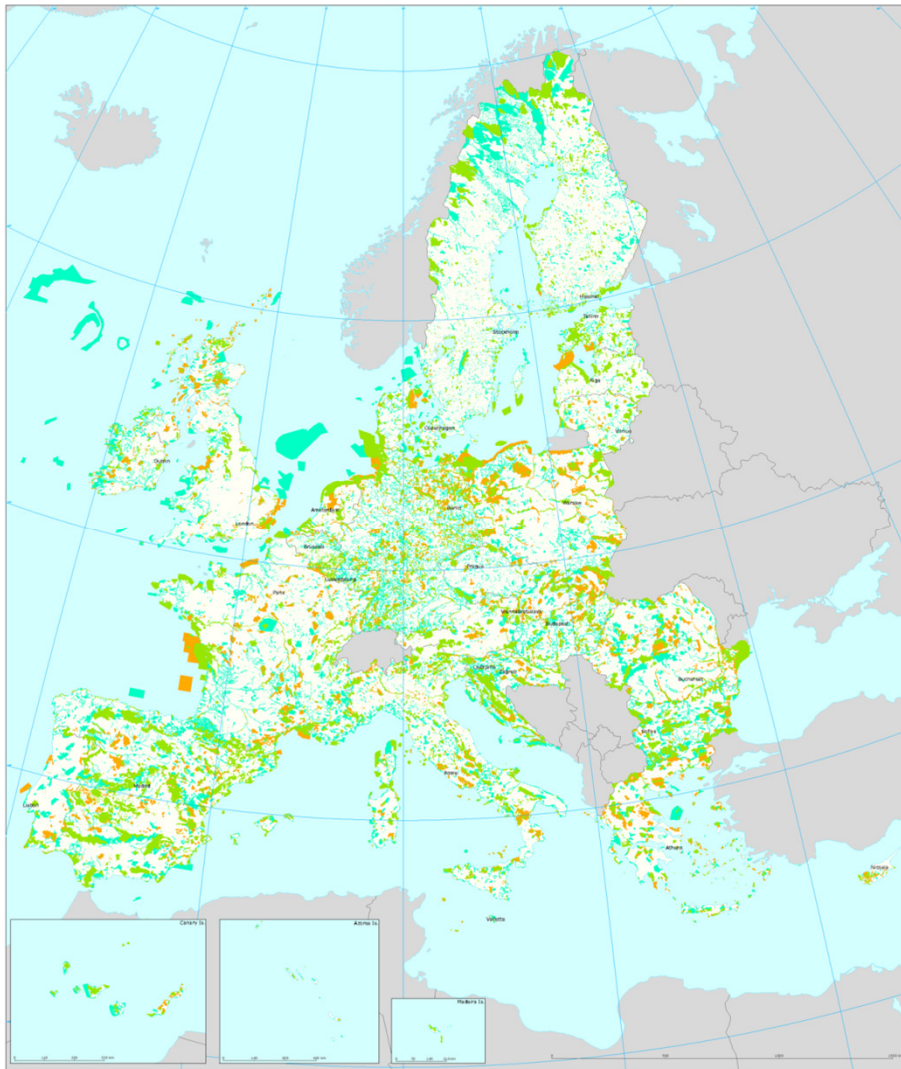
Helsinki
Tallinn
Stockholm
Riga
Vilnius
Dublin
København
London
Amsterdam
Berlin
Warszawa
Brussels
Luxembourg
Praha
Paris
Wien
Bratislava
Budapest
Ljubljana
Zagreb
Bucuresti
Sofia
Madrid
Lisboa
Roma
Athens
Valletta
Nicosia
Canary Is.
Azores Is.
Madeira Is.
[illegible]